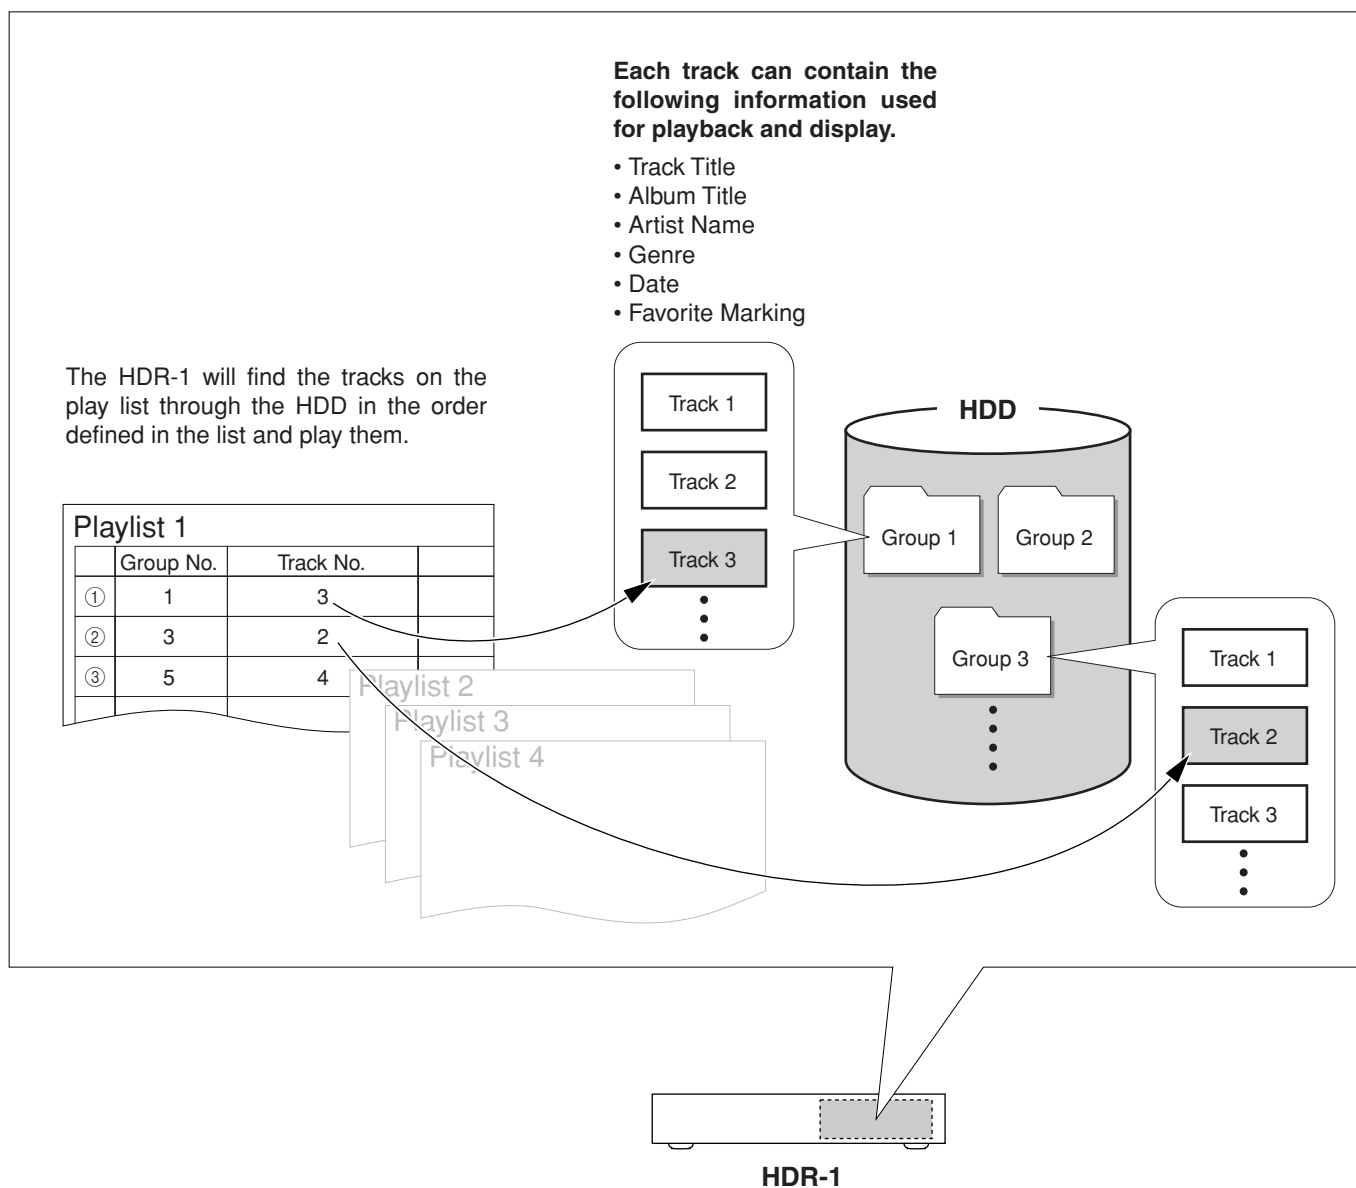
**Each track can contain the following information used for playback and display.**

• Track Title
• Album Title
• Artist Name
• Genre
• Date
• Favorite Marking

The HDR-1 will find the tracks on the play list through the HDD in the order defined in the list and play them.

Playlist 1

| | Group No. | Track No. | |
|---|---|---|---|
| ① | 1 | 3 | |
| ② | 3 | 2 | |
| ③ | 5 | 4 | |

Playlist 2
Playlist 3
Playlist 4

Track 1
Track 2
Track 3

HDD
Group 1
Group 2
Group 3

Track 1
Track 2
Track 3

HDR-1